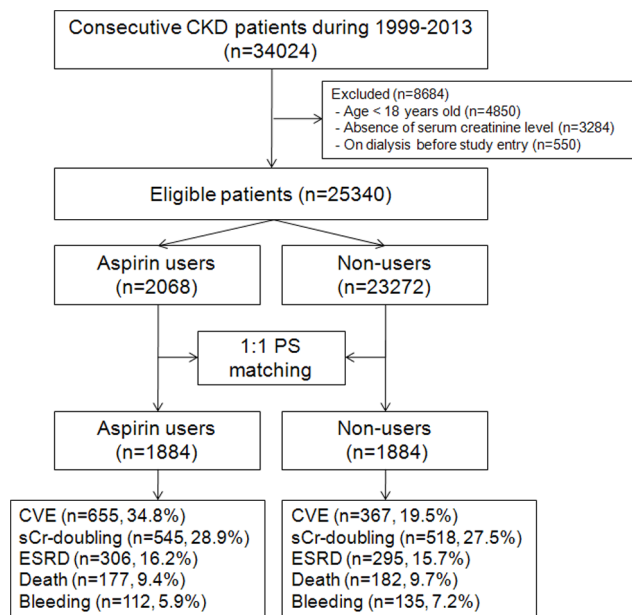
Consecutive CKD patients during 1999-2013 (n=34024)

Excluded (n=8684)
- Age < 18 years old (n=4850)
- Absence of serum creatinine level (n=3284)
- On dialysis before study entry (n=550)

Eligible patients (n=25340)

Aspirin users (n=2068)

Non-users (n=23272)

1:1 PS matching

Aspirin users (n=1884)

Non-users (n=1884)

CVE (n=655, 34.8%)
sCr-doubling (n=545, 28.9%)
ESRD (n=306, 16.2%)
Death (n=177, 9.4%)
Bleeding (n=112, 5.9%)

CVE (n=367, 19.5%)
sCr-doubling (n=518, 27.5%)
ESRD (n=295, 15.7%)
Death (n=182, 9.7%)
Bleeding (n=135, 7.2%)